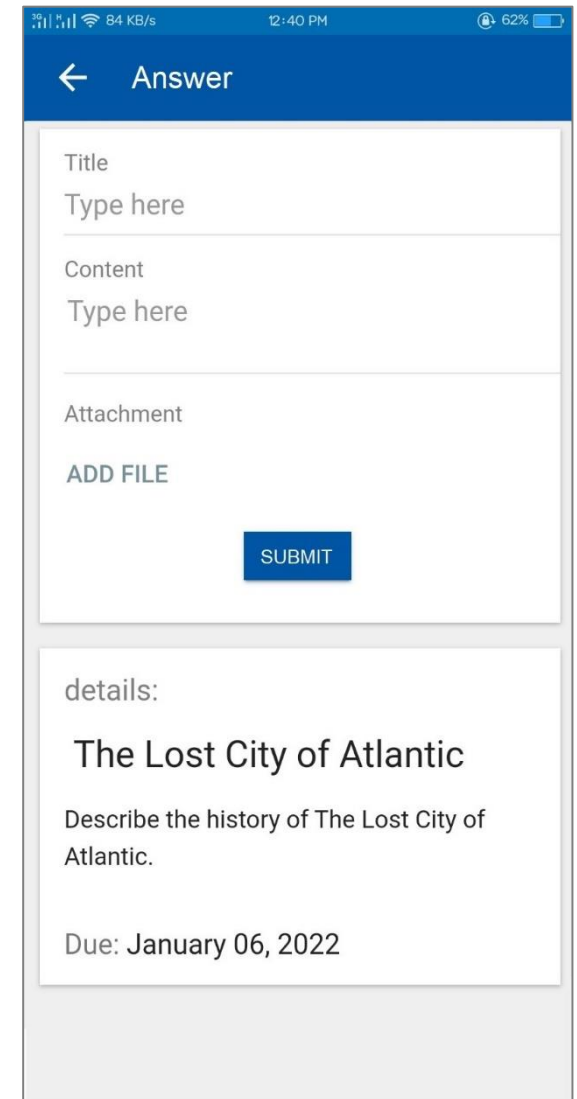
84 KB/s 12:40 PM 62%

← Answer

Title
Type here

Content
Type here

Attachment

ADD FILE

SUBMIT

details:

The Lost City of Atlantic

Describe the history of The Lost City of Atlantic.

Due: January 06, 2022